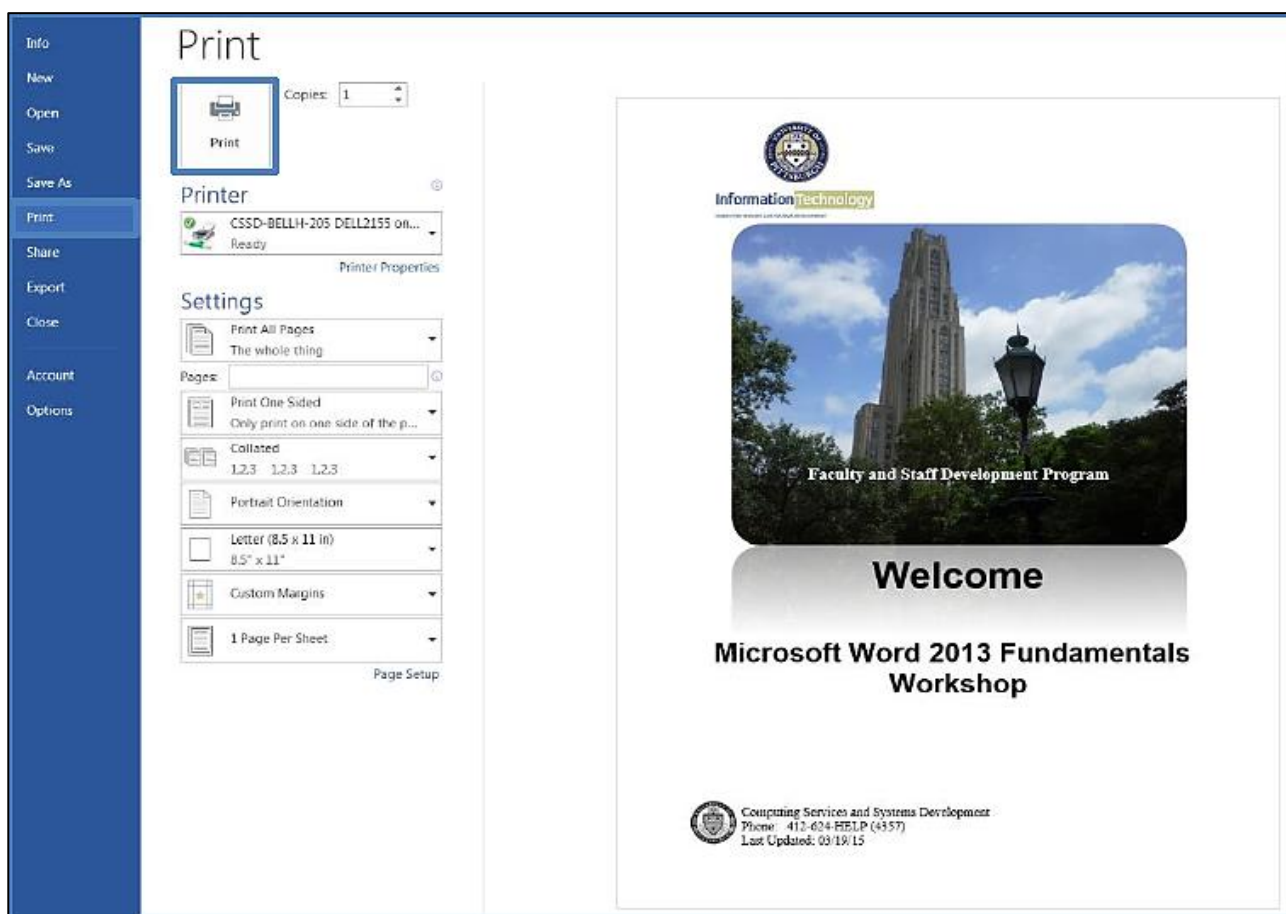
Info
New
Open
Save
Save As
Print
Share
Export
Close
Account
Options

Print

Print
Copies: 1

Printer
CSSD-BELLH-205 DELL2155 on...
Ready
Printer Properties

Settings
Print All Pages
The whole thing
Pages:
Print One Sided
Only print on one side of the p...
Collated
1,2,3 1,2,3 1,2,3
Portrait Orientation
Letter (8.5 x 11 in)
8.5" x 11"
Custom Margins
1 Page Per Sheet
Page Setup

Information Technology

Faculty and Staff Development Program

Welcome

Microsoft Word 2013 Fundamentals Workshop

Computing Services and Systems Development
Phone: 412-624-HELP (4357)
Last Updated: 03/19/15